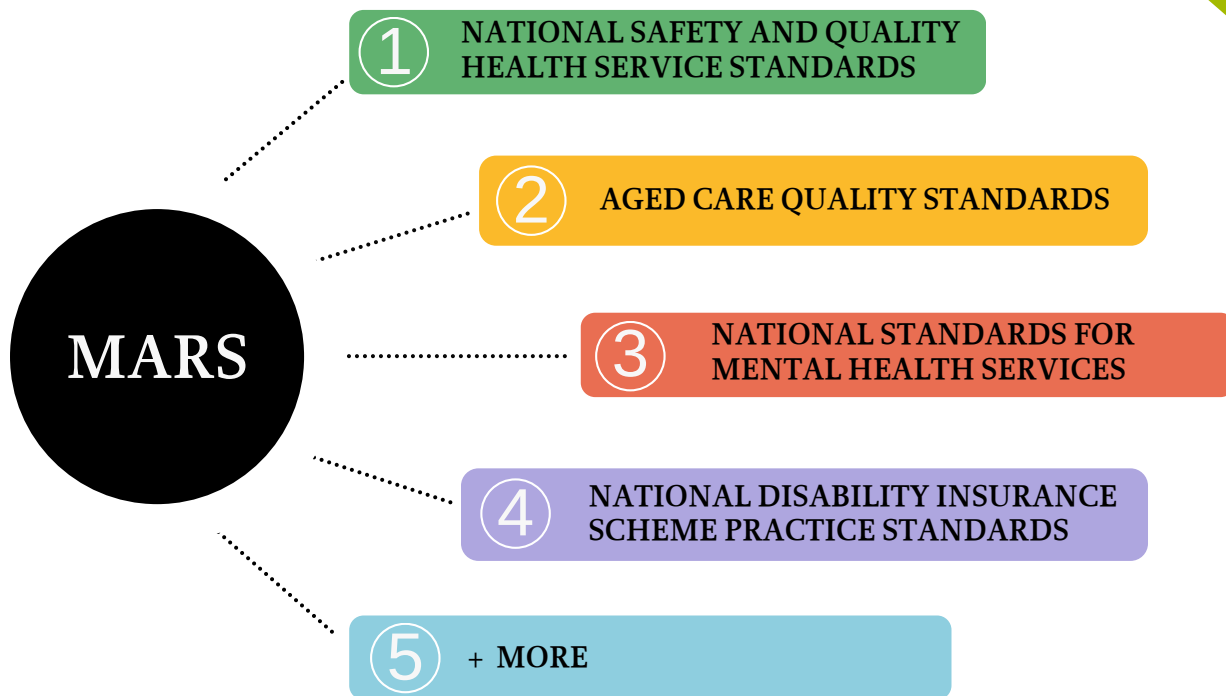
MARS

1 NATIONAL SAFETY AND QUALITY HEALTH SERVICE STANDARDS

2 AGED CARE QUALITY STANDARDS

3 NATIONAL STANDARDS FOR MENTAL HEALTH SERVICES

4 NATIONAL DISABILITY INSURANCE SCHEME PRACTICE STANDARDS

5 + MORE